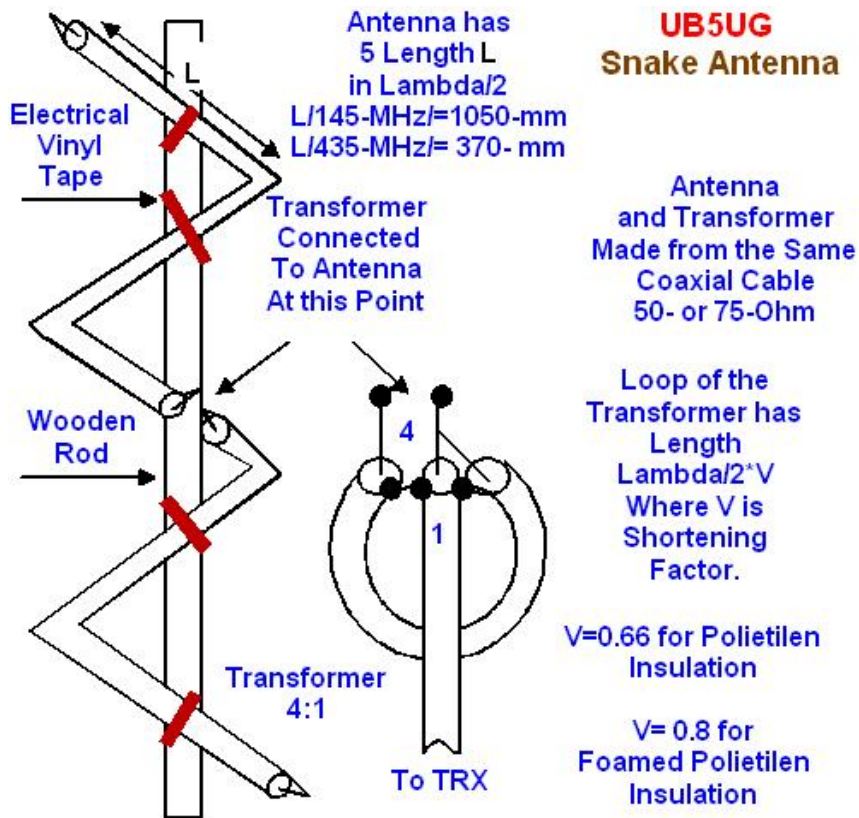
L

Antenna has 5 Length L in Lambda/2 L/145-MHz/=1050-mm L/435-MHz/= 370- mm

UB5UG
Snake Antenna

Electrical Vinyl Tape

Transformer Connected To Antenna At this Point

Antenna and Transformer Made from the Same Coaxial Cable 50- or 75-Ohm

Wooden Rod

4

1

Loop of the Transformer has Length Lambda/2*V Where V is Shortening Factor.

V=0.66 for Polietilen Insulation

Transformer 4:1

To TRX

V= 0.8 for Foamed Polietilen Insulation